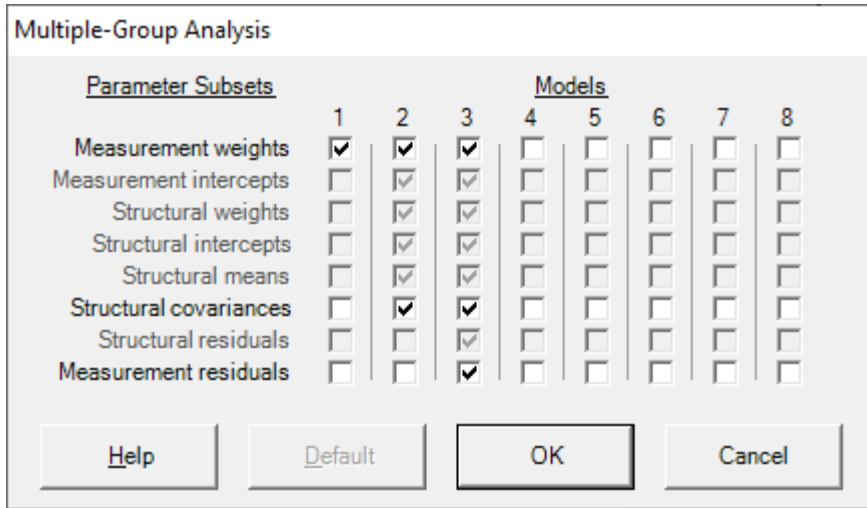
Multiple-Group Analysis

Parameter Subsets

Models

| | 1 | 2 | 3 | 4 | 5 | 6 | 7 | 8 |
|---|---|---|---|---|---|---|---|---|
| Measurement weights | ☑ | ☑ | ☑ | ☐ | ☐ | ☐ | ☐ | ☐ |
| Measurement intercepts | ☐ | ☑ | ☑ | ☐ | ☐ | ☐ | ☐ | ☐ |
| Structural weights | ☐ | ☑ | ☑ | ☐ | ☐ | ☐ | ☐ | ☐ |
| Structural intercepts | ☐ | ☑ | ☑ | ☐ | ☐ | ☐ | ☐ | ☐ |
| Structural means | ☐ | ☑ | ☑ | ☐ | ☐ | ☐ | ☐ | ☐ |
| Structural covariances | ☐ | ☑ | ☑ | ☐ | ☐ | ☐ | ☐ | ☐ |
| Structural residuals | ☐ | ☐ | ☑ | ☐ | ☐ | ☐ | ☐ | ☐ |
| Measurement residuals | ☐ | ☐ | ☑ | ☐ | ☐ | ☐ | ☐ | ☐ |

Help

Default

OK

Cancel